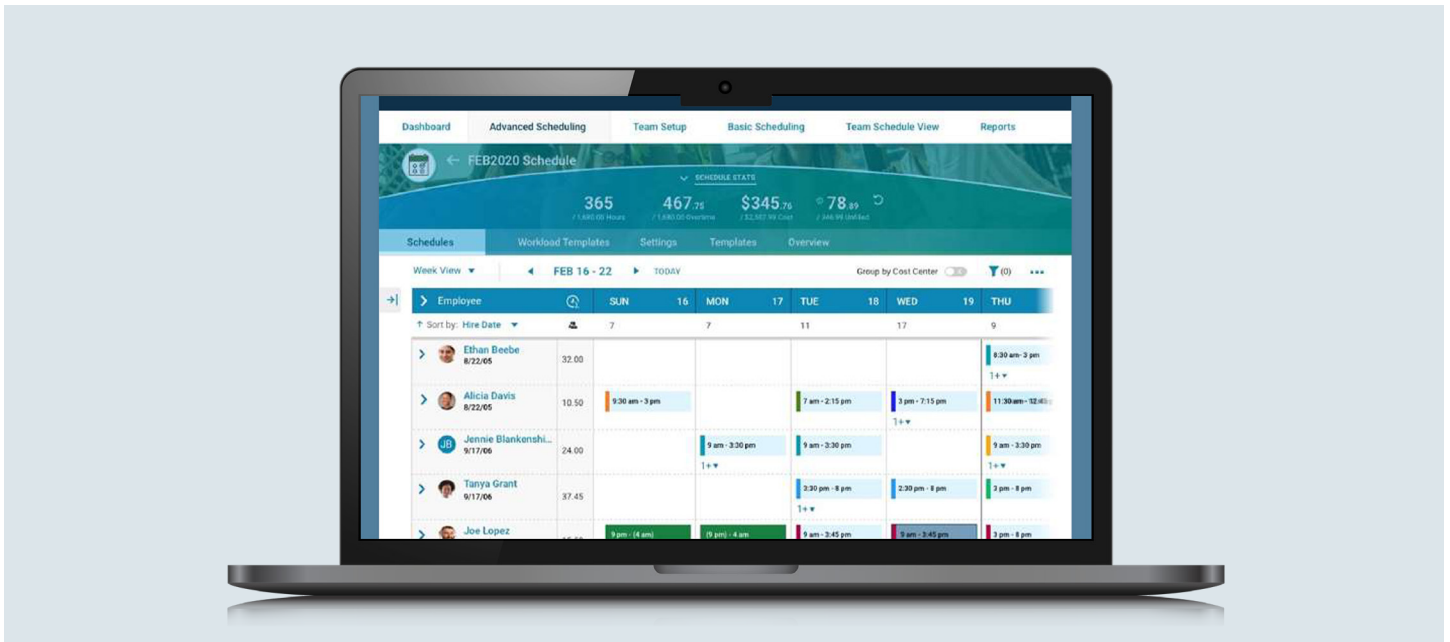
Dashboard Advanced Scheduling Team Setup Basic Scheduling Team Schedule View Reports

FEB2020 Schedule

SCHEDULE STATS

365 / 1,680.00 Hours

467.75 / 1,680.00 Overtime

$345.76 / $2,587.99 Cost

78.89 / 346.99 Unfilled

Schedules Workload Templates Settings Templates Overview

Week View FEB 16 - 22 TODAY Group by Cost Center (0)

| Employee | | SUN 16 | MON 17 | TUE 18 | WED 19 | THU |
|---|---|---|---|---|---|---|
| Sort by: Hire Date | | 7 | 7 | 11 | 17 | 9 |
| Ethan Beebe 8/22/05 | 32.00 | | | | | 8:30 am - 3 pm 1+ |
| Alicia Davis 8/22/05 | 10.50 | 9:30 am - 3 pm | | 7 am - 2:15 pm | 3 pm - 7:15 pm 1+ | 11:30 am - 12:45 |
| JB Jennie Blankenshi... 9/17/06 | 24.00 | | 9 am - 3:30 pm 1+ | 9 am - 3:30 pm | | 9 am - 3:30 pm 1+ |
| Tanya Grant 9/17/06 | 37.45 | | | 3:30 pm - 8 pm 1+ | 2:30 pm - 8 pm | 3 pm - 8 pm |
| Joe Lopez | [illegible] | 9 pm - (4 am) | (9 pm) - 4 am | 9 am - 3:45 pm | 9 am - 3:45 pm | 3 pm - 8 pm |